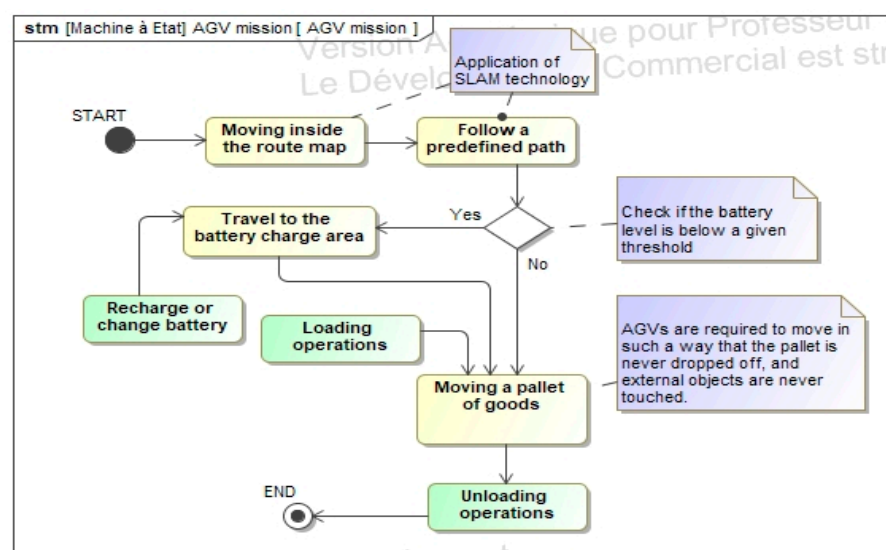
stm [Machine à Etat] AGV mission [ AGV mission ]

Version A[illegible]ue pour Professeur
Le Dévelo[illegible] Commercial est str

Application of SLAM technology

START

Moving inside the route map

Follow a predefined path

Yes

No

Check if the battery level is below a given threshold

Travel to the battery charge area

Recharge or change battery

Loading operations

AGVs are required to move in such a way that the pallet is never dropped off, and external objects are never touched.

Moving a pallet of goods

END

Unloading operations